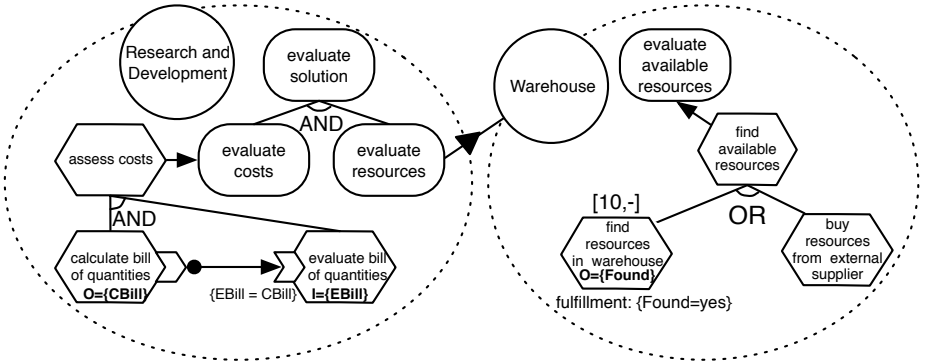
Research and Development

evaluate solution

AND

assess costs

evaluate costs

evaluate resources

AND

calculate bill of quantities
O={CBill}

evaluate bill of quantities
I={EBill}

{EBill = CBill}

Warehouse

evaluate available resources

find available resources

[10,-]

OR

find resources in warehouse
O={Found}

buy resources from external supplier

fulfillment: {Found=yes}